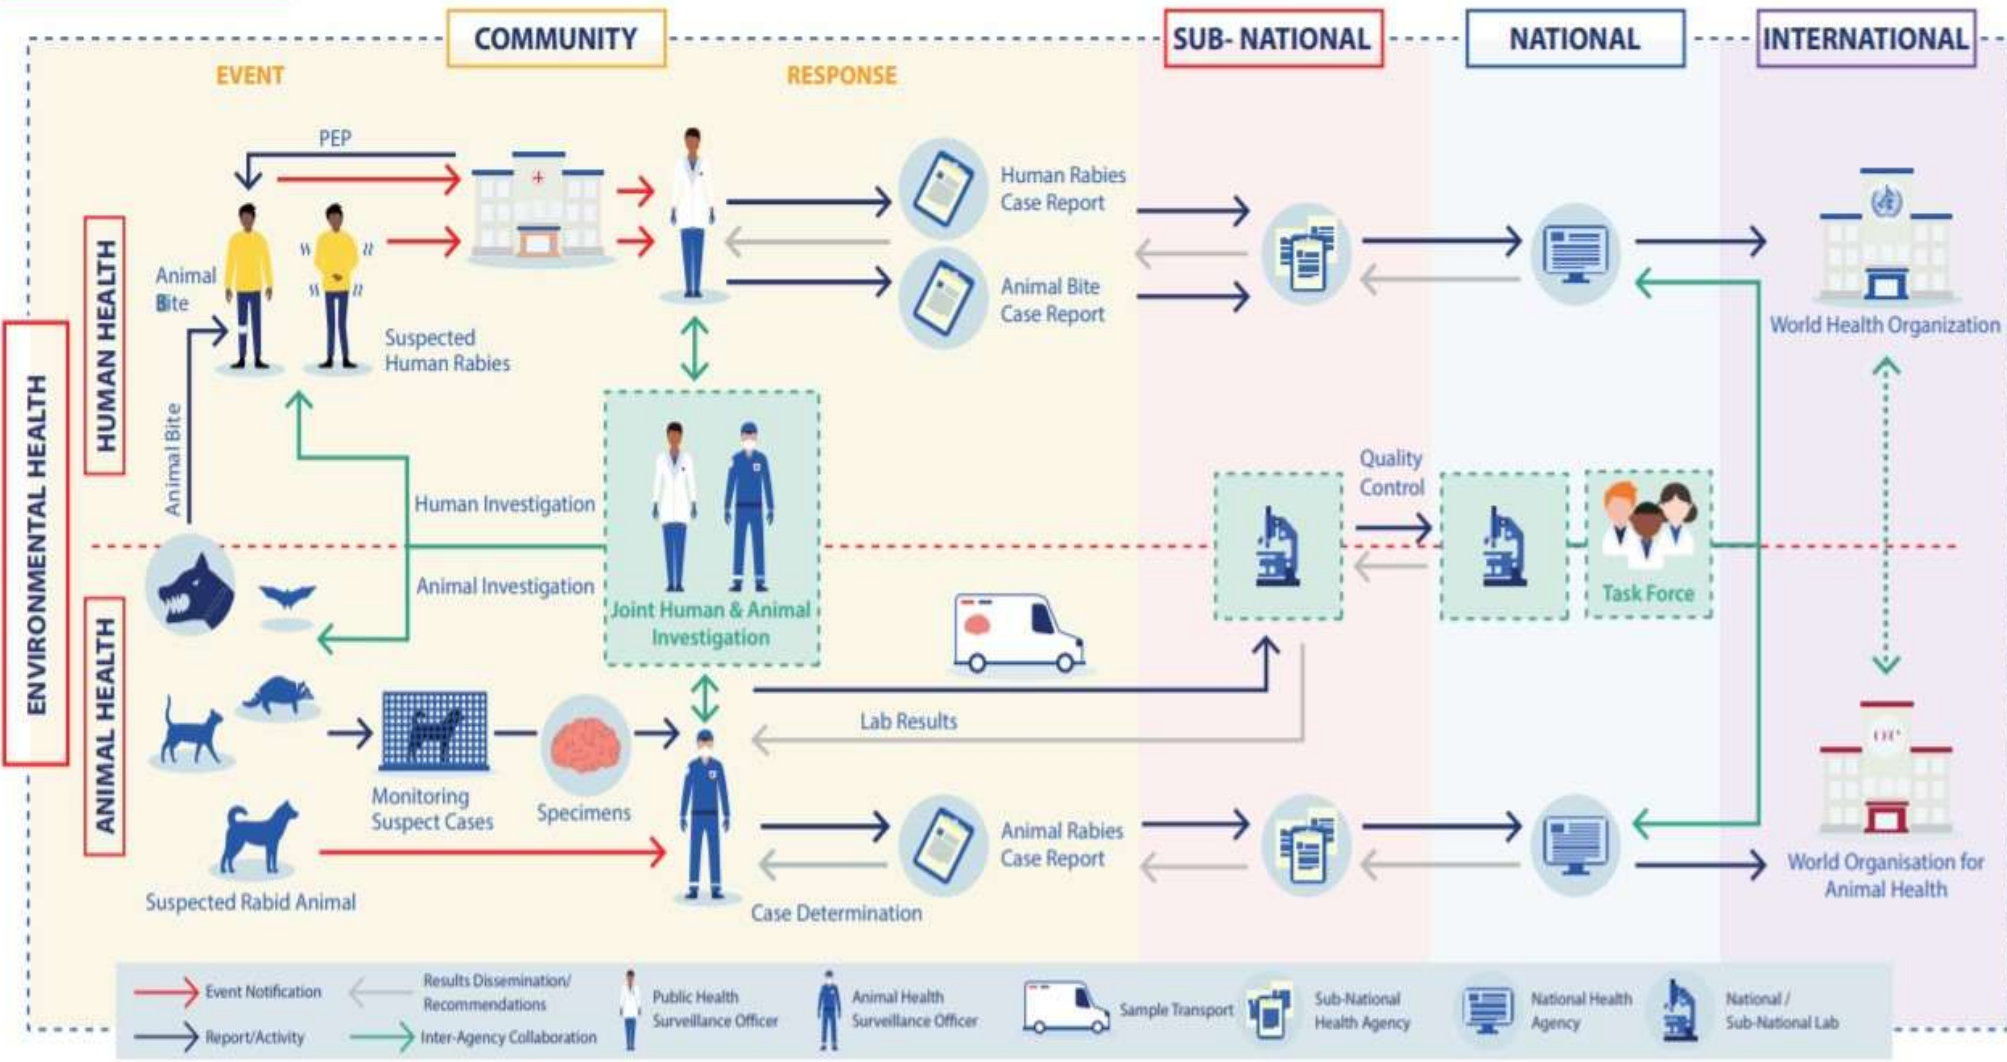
COMMUNITY

SUB- NATIONAL

NATIONAL

INTERNATIONAL

EVENT

RESPONSE

ENVIRONMENTAL HEALTH

HUMAN HEALTH

ANIMAL HEALTH

PEP

Animal Bite

Suspected Human Rabies

Animal Bite

Human Rabies Case Report

Animal Bite Case Report

World Health Organization

Human Investigation

Animal Investigation

Joint Human & Animal Investigation

Quality Control

Task Force

Lab Results

Monitoring Suspect Cases

Specimens

Suspected Rabid Animal

Case Determination

Animal Rabies Case Report

World Organisation for Animal Health

Event Notification

Report/Activity

Results Dissemination/ Recommendations

Inter-Agency Collaboration

Public Health Surveillance Officer

Animal Health Surveillance Officer

Sample Transport

Sub-National Health Agency

National Health Agency

National / Sub-National Lab